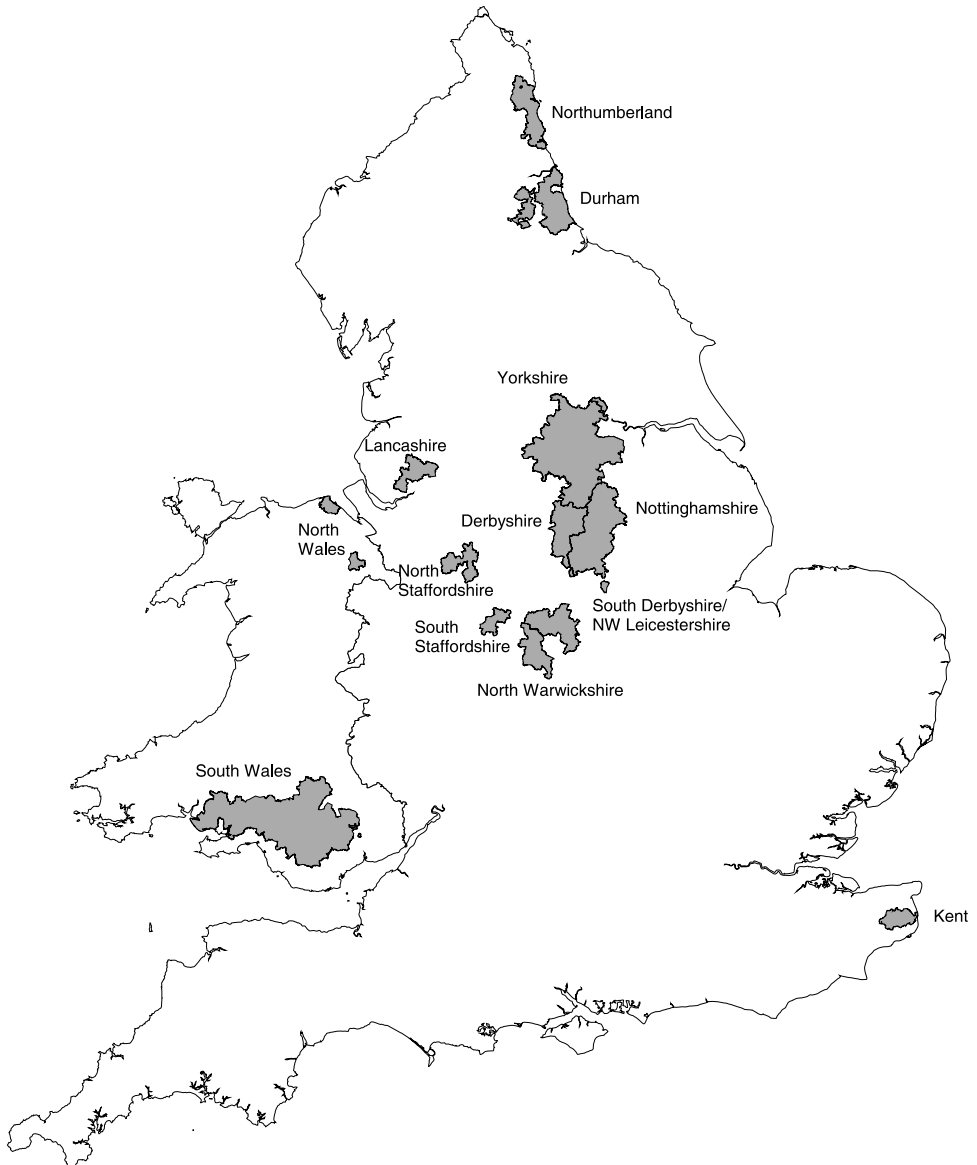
Northumberland

Durham

Yorkshire

Lancashire

Nottinghamshire

Derbyshire

North Wales

North Staffordshire

South Derbyshire/ NW Leicestershire

South Staffordshire

North Warwickshire

South Wales

Kent